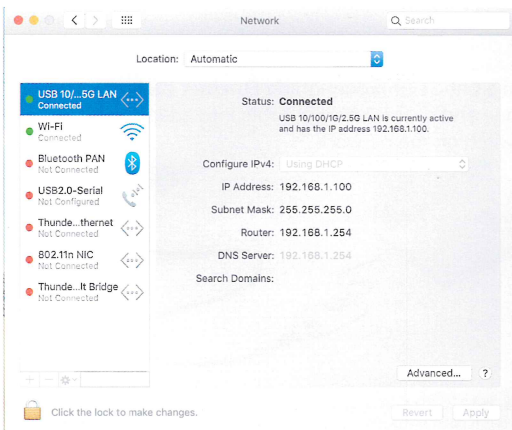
Network

Search

Location: Automatic

USB 10/...5G LAN
Connected

Wi-Fi
Connected

Bluetooth PAN
Not Connected

USB2.0-Serial
Not Configured

Thunde...thernet
Not Connected

802.11n NIC
Not Connected

Thunde...lt Bridge
Not Connected

Status: Connected

USB 10/100/1G/2.5G LAN is currently active and has the IP address 192.168.1.100.

Configure IPv4: Using DHCP

IP Address: 192.168.1.100

Subnet Mask: 255.255.255.0

Router: 192.168.1.254

DNS Server: 192.168.1.254

Search Domains:

Advanced...

?

Click the lock to make changes.

Revert

Apply